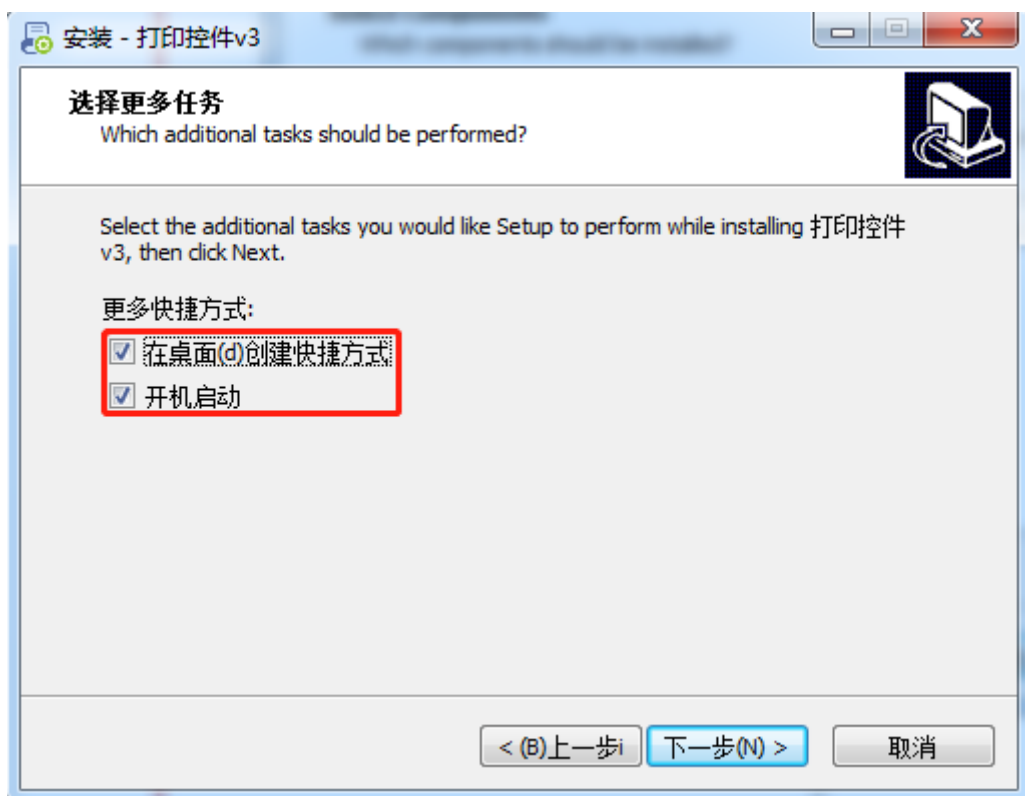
安装 - 打印控件v3

选择更多任务
Which additional tasks should be performed?

Select the additional tasks you would like Setup to perform while installing 打印控件 v3, then click Next.

更多快捷方式:
在桌面(d)创建快捷方式
开机启动

< (B)上一步i
下一步(N) >
取消